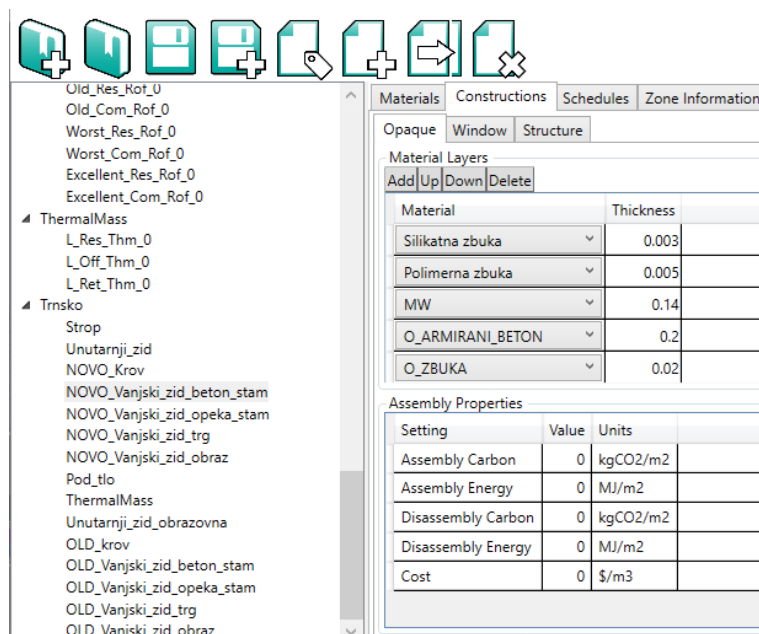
Old_Res_Rof_0
Old_Com_Rof_0
Worst_Res_Rof_0
Worst_Com_Rof_0
Excellent_Res_Rof_0
Excellent_Com_Rof_0
ThermalMass
L_Res_Thm_0
L_Off_Thm_0
L_Ret_Thm_0
Trnsko
Strop
Unutarnji_zid
NOVO_Krov
NOVO_Vanjski_zid_beton_stam
NOVO_Vanjski_zid_opeka_stam
NOVO_Vanjski_zid_trg
NOVO_Vanjski_zid_obraz
Pod_tlo
ThermalMass
Unutarnji_zid_obrazovna
OLD_krov
OLD_Vanjski_zid_beton_stam
OLD_Vanjski_zid_opeka_stam
OLD_Vanjski_zid_trg
OLD_Vanjski_zid_obraz

Materials | Constructions | Schedules | Zone Information

Opaque | Window | Structure

Material Layers
Add | Up | Down | Delete

| Material | Thickness |
|---|---|
| Silikatna zbuka | 0.003 |
| Polimerna zbuka | 0.005 |
| MW | 0.14 |
| O_ARMIRANI_BETON | 0.2 |
| O_ZBUKA | 0.02 |

Assembly Properties

| Setting | Value | Units |
|---|---|---|
| Assembly Carbon | 0 | kgCO2/m2 |
| Assembly Energy | 0 | MJ/m2 |
| Disassembly Carbon | 0 | kgCO2/m2 |
| Disassembly Energy | 0 | MJ/m2 |
| Cost | 0 | $/m3 |